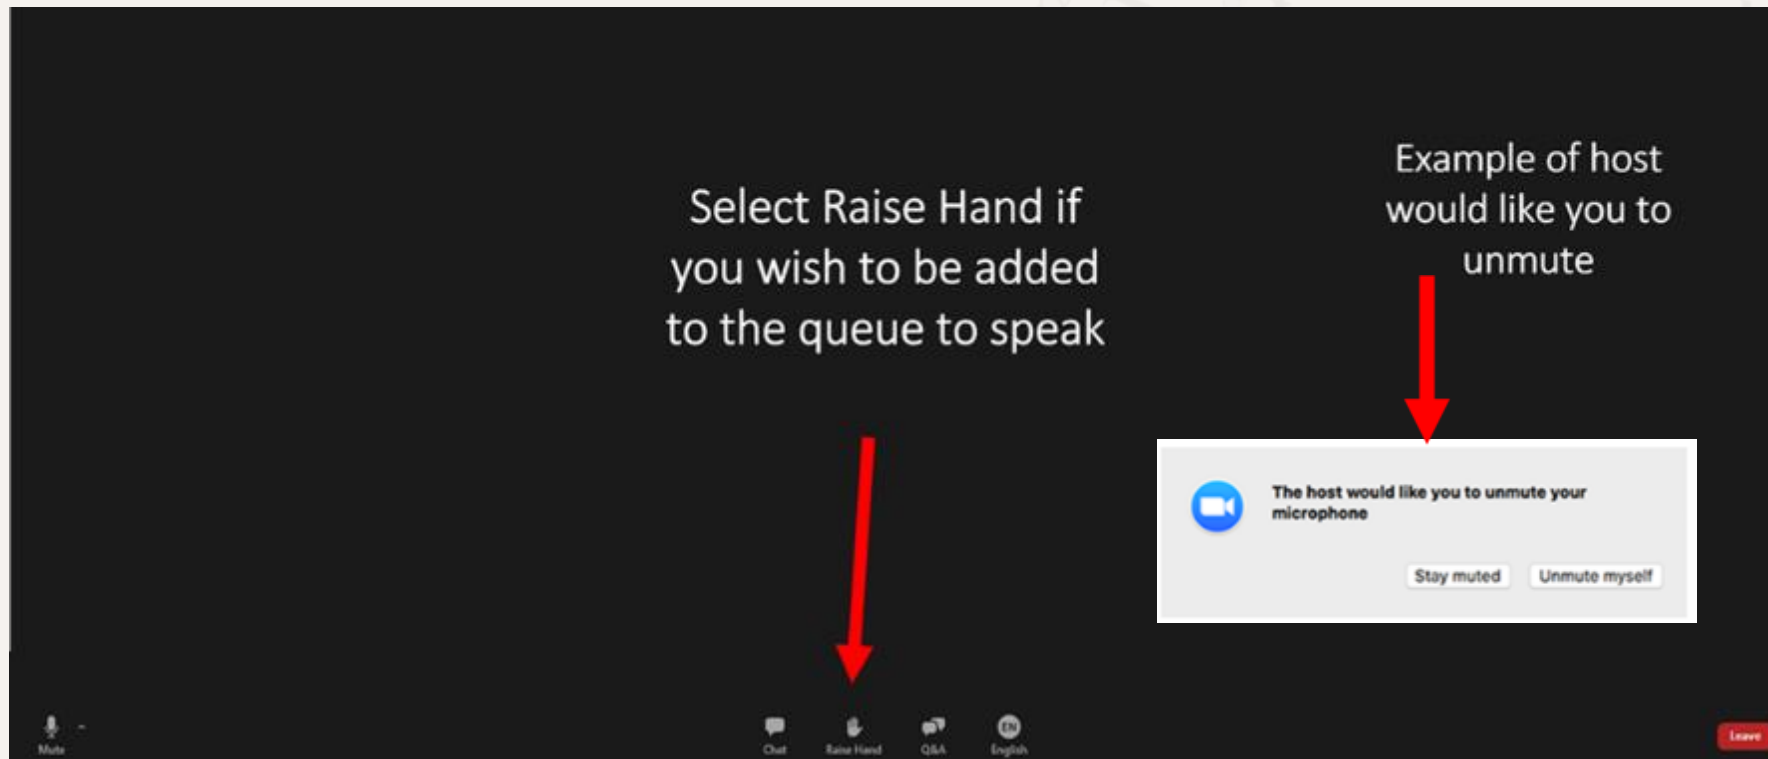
Select Raise Hand if you wish to be added to the queue to speak

Example of host would like you to unmute

The host would like you to unmute your microphone

Stay muted

Unmute myself

Mute

Chat

Raise Hand

Q&A

EN

English

Leave